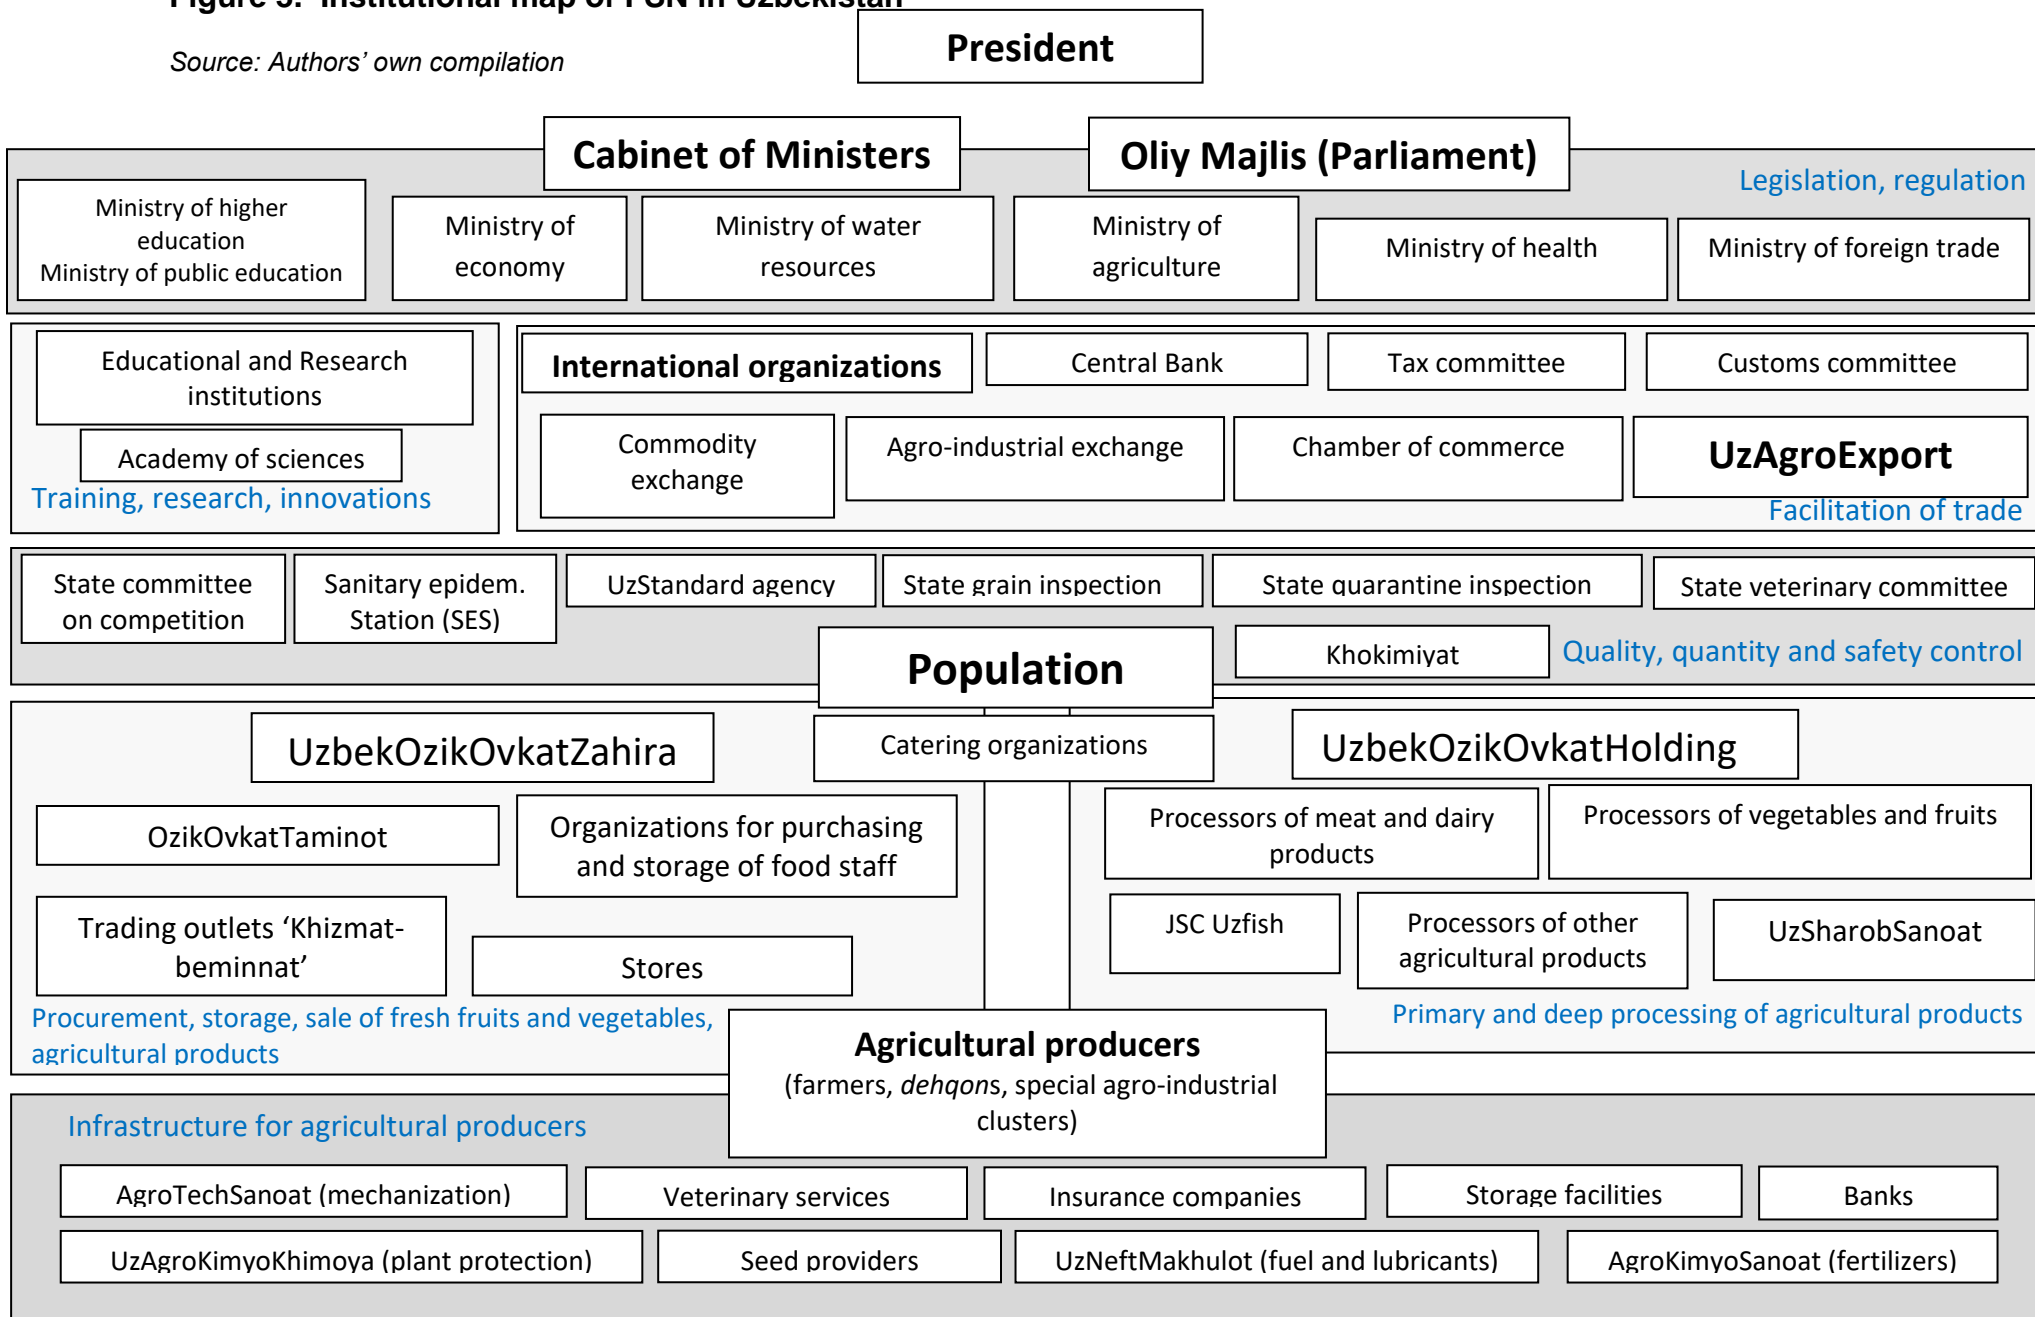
Figure 3. Institutional map of FSN in Uzbekistan

Source: Authors' own compilation

President

Cabinet of Ministers

Oliy Majlis (Parliament)

Legislation, regulation

Ministry of higher education
Ministry of public education

Ministry of economy

Ministry of water resources

Ministry of agriculture

Ministry of health

Ministry of foreign trade

Educational and Research institutions

Academy of sciences

Training, research, innovations

International organizations

Central Bank

Tax committee

Customs committee

Commodity exchange

Agro-industrial exchange

Chamber of commerce

UzAgroExport

Facilitation of trade

State committee on competition

Sanitary epidem. Station (SES)

UzStandard agency

State grain inspection

State quarantine inspection

State veterinary committee

Population

Khokimiyat

Quality, quantity and safety control

UzbekOzikOvkatZahira

Catering organizations

UzbekOzikOvkatHolding

OzikOvkatTaminot

Organizations for purchasing and storage of food staff

Processors of meat and dairy products

Processors of vegetables and fruits

Trading outlets 'Khizmat-beminnat'

Stores

JSC Uzfish

Processors of other agricultural products

UzSharobSanoat

Procurement, storage, sale of fresh fruits and vegetables, agricultural products

Agricultural producers
(farmers, dehqons, special agro-industrial clusters)

Primary and deep processing of agricultural products

Infrastructure for agricultural producers

AgroTechSanoat (mechanization)

Veterinary services

Insurance companies

Storage facilities

Banks

UzAgroKimyoKhimoya (plant protection)

Seed providers

UzNeftMakhulot (fuel and lubricants)

AgroKimyoSanoat (fertilizers)